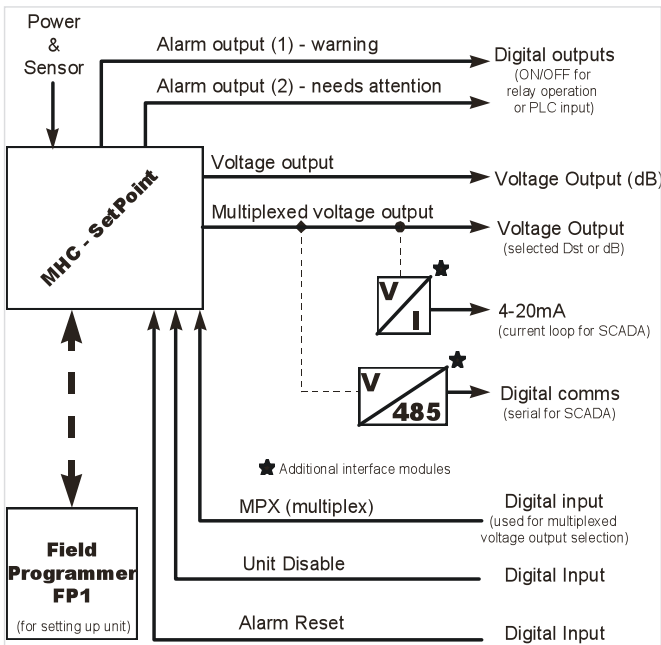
Power & Sensor

Alarm output (1) - warning

Alarm output (2) - needs attention

Digital outputs
(ON/OFF for relay operation or PLC input)

MHC - SetPoint

Voltage output

Voltage Output (dB)

Multiplexed voltage output

Voltage Output
(selected Dst or dB)

V

I

4-20mA
(current loop for SCADA)

V

485

Digital comms
(serial for SCADA)

★ Additional interface modules

MPX (multiplex)

Digital input
(used for multiplexed voltage output selection)

Unit Disable

Digital Input

Alarm Reset

Digital Input

Field Programmer FP1
(for setting up unit)